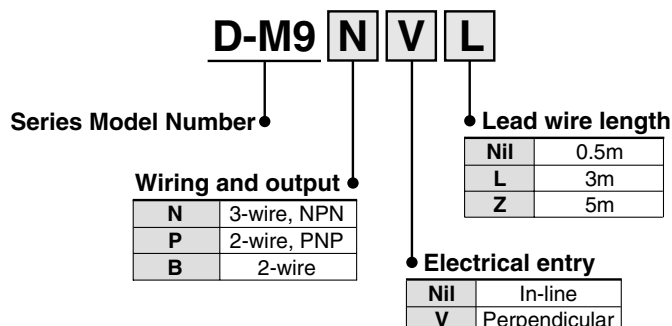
D-M9 N V L

Series Model Number

Lead wire length

| Nil | 0.5m |
|---|---|
| L | 3m |
| Z | 5m |

Wiring and output

| N | 3-wire, NPN |
|---|---|
| P | 2-wire, PNP |
| B | 2-wire |

Electrical entry

| Nil | In-line |
|---|---|
| V | Perpendicular |